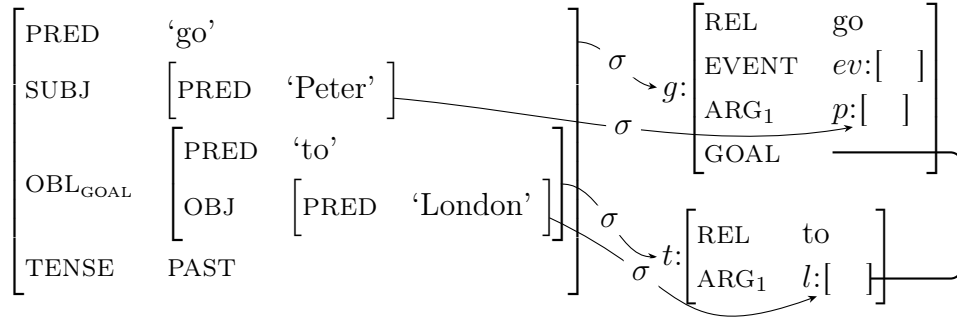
PRED 'go'
SUBJ [PRED 'Peter']
OBL$_{\text{GOAL}}$ [PRED 'to'
OBJ [PRED 'London']]
TENSE PAST

$\sigma$ $g$: [REL go
EVENT $ev$:[ ]
ARG$_1$ $p$:[ ]
GOAL ]

$\sigma$

$\sigma$

$\sigma$ $t$: [REL to
ARG$_1$ $l$:[ ]]